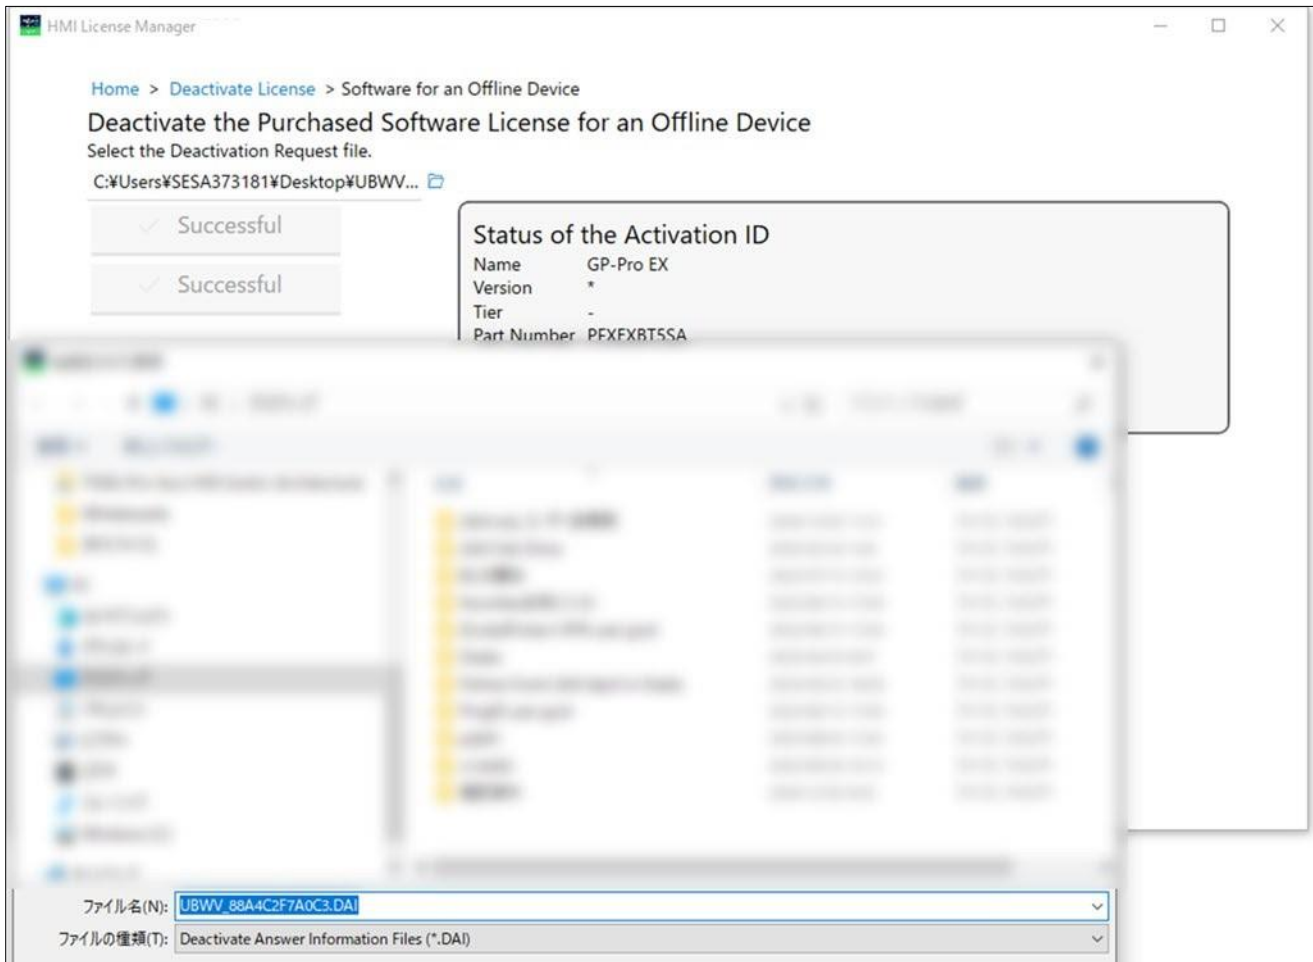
HMI License Manager

Home > Deactivate License > Software for an Offline Device

Deactivate the Purchased Software License for an Offline Device

Select the Deactivation Request file.

C:¥Users¥SESA373181¥Desktop¥UBWV...

Successful

Successful

Status of the Activation ID

| | |
|---|---|
| Name | GP-Pro EX |
| Version | * |
| Tier | - |
| Part Number | PFXEXBT5SA |

ファイル名(N): UBWV_88A4C2F7A0C3.DAI

ファイルの種類(T): Deactivate Answer Information Files (*.DAI)